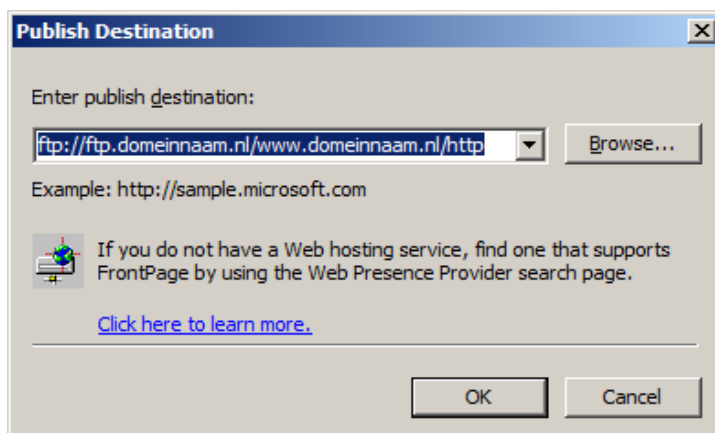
Publish Destination

Enter publish destination:

ftp://ftp.domeinnaam.nl/www.domeinnaam.nl/http

Browse...

Example: http://sample.microsoft.com

If you do not have a Web hosting service, find one that supports FrontPage by using the Web Presence Provider search page.

Click here to learn more.

OK

Cancel